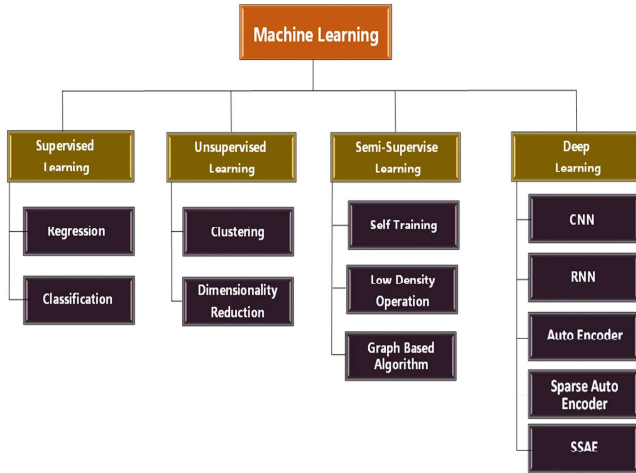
Machine Learning

Supervised Learning

Regression

Classification

Unsupervised Learning

Clustering

Dimensionality Reduction

Semi-Supervise Learning

Self Training

Low Density Operation

Graph Based Algorithm

Deep Learning

CNN

RNN

Auto Encoder

Sparse Auto Encoder

SSAE